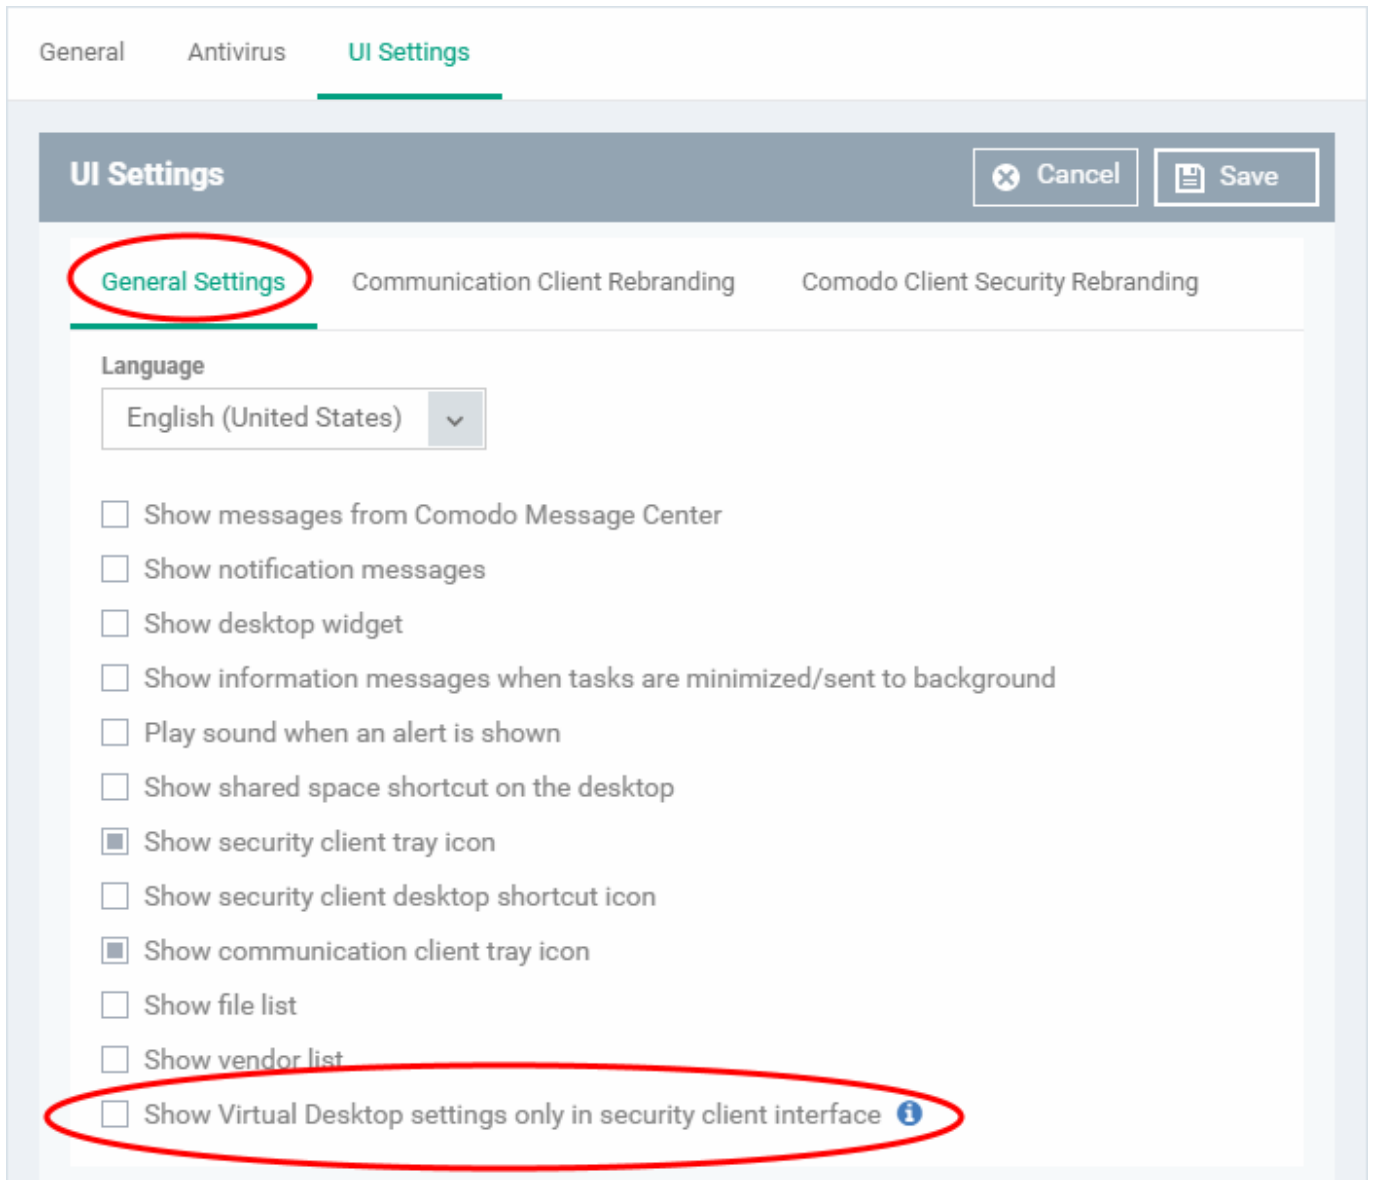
General Antivirus UI Settings

UI Settings

Cancel Save

General Settings Communication Client Rebranding Comodo Client Security Rebranding

Language

English (United States)

Show messages from Comodo Message Center

Show notification messages

Show desktop widget

Show information messages when tasks are minimized/sent to background

Play sound when an alert is shown

Show shared space shortcut on the desktop

Show security client tray icon

Show security client desktop shortcut icon

Show communication client tray icon

Show file list

Show vendor list

Show Virtual Desktop settings only in security client interface